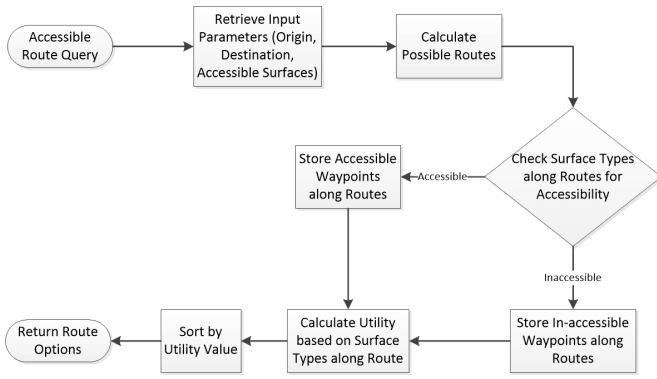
Accessible Route Query

Retrieve Input Parameters (Origin, Destination, Accessible Surfaces)

Calculate Possible Routes

Check Surface Types along Routes for Accessibility

Accessible

Store Accessible Waypoints along Routes

Inaccessible

Store In-accessible Waypoints along Routes

Calculate Utility based on Surface Types along Route

Sort by Utility Value

Return Route Options